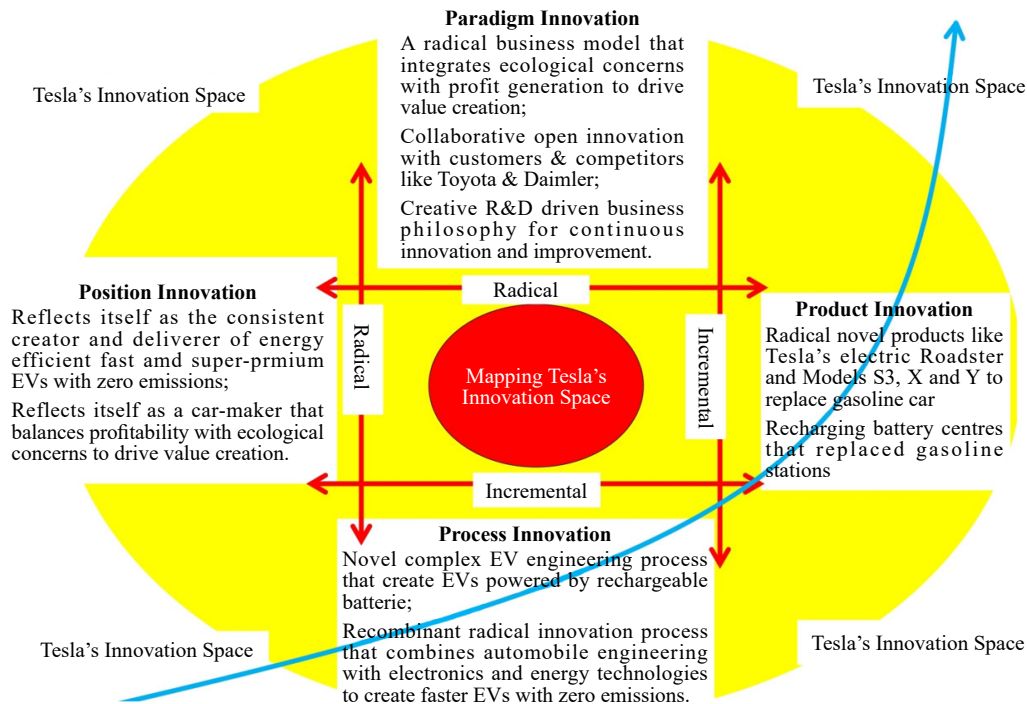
Paradigm Innovation

A radical business model that integrates ecological concerns with profit generation to drive value creation;

Collaborative open innovation with customers & competitors like Toyota & Daimler;

Creative R&D driven business philosophy for continuous innovation and improvement.

Tesla's Innovation Space

Tesla's Innovation Space

Radical

Position Innovation

Reflects itself as the consistent creator and deliverer of energy efficient fast amd super-prmium EVs with zero emissions;

Reflects itself as a car-maker that balances profitability with ecological concerns to drive value creation.

Radical

Mapping Tesla's Innovation Space

Incremental

Product Innovation

Radical novel products like Tesla's electric Roadster and Models S3, X and Y to replace gasoline car

Recharging battery centres that replaced gasoline stations

Incremental

Process Innovation

Novel complex EV engineering process that create EVs powered by rechargeable batterie;

Recombinant radical innovation process that combines automobile engineering with electronics and energy technologies to create faster EVs with zero emissions.

Tesla's Innovation Space

Tesla's Innovation Space